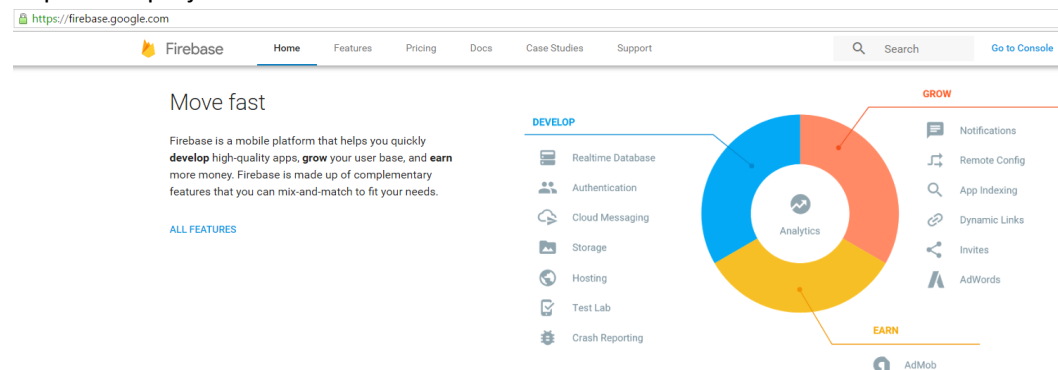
https://firebase.google.com

Firebase Home Features Pricing Docs Case Studies Support Search Go to Console

Move fast

Firebase is a mobile platform that helps you quickly **develop** high-quality apps, **grow** your user base, and **earn** more money. Firebase is made up of complementary features that you can mix-and-match to fit your needs.

ALL FEATURES

DEVELOP

Realtime Database
Authentication
Cloud Messaging
Storage
Hosting
Test Lab
Crash Reporting

Analytics

GROW

Notifications
Remote Config
App Indexing
Dynamic Links
Invites
AdWords

EARN

AdMob